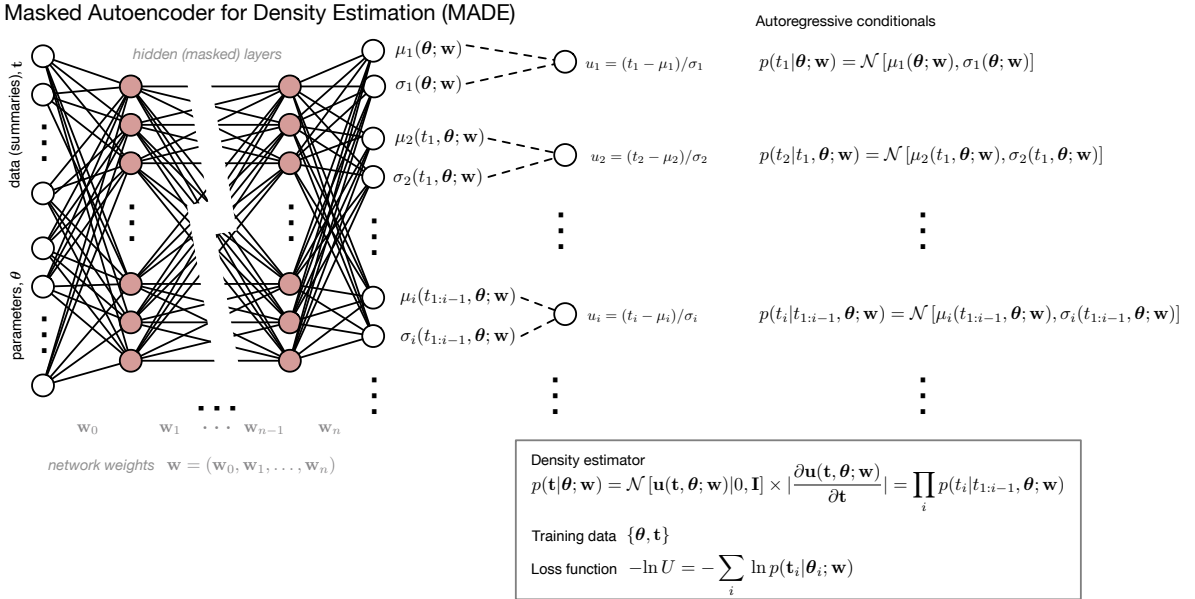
Masked Autoencoder for Density Estimation (MADE)

Autoregressive conditionals

hidden (masked) layers

data (summaries), t

parameters, $\boldsymbol{\theta}$

$\mu_1(\boldsymbol{\theta};\mathbf{w})$

$\sigma_1(\boldsymbol{\theta};\mathbf{w})$

$u_1 = (t_1 - \mu_1)/\sigma_1$

$p(t_1|\boldsymbol{\theta};\mathbf{w}) = \mathcal{N}\left[\mu_1(\boldsymbol{\theta};\mathbf{w}), \sigma_1(\boldsymbol{\theta};\mathbf{w})\right]$

$\mu_2(t_1,\boldsymbol{\theta};\mathbf{w})$

$\sigma_2(t_1,\boldsymbol{\theta};\mathbf{w})$

$u_2 = (t_2 - \mu_2)/\sigma_2$

$p(t_2|t_1,\boldsymbol{\theta};\mathbf{w}) = \mathcal{N}\left[\mu_2(t_1,\boldsymbol{\theta};\mathbf{w}), \sigma_2(t_1,\boldsymbol{\theta};\mathbf{w})\right]$

$\mu_i(t_{1:i-1},\boldsymbol{\theta};\mathbf{w})$

$\sigma_i(t_{1:i-1},\boldsymbol{\theta};\mathbf{w})$

$u_i = (t_i - \mu_i)/\sigma_i$

$p(t_i|t_{1:i-1},\boldsymbol{\theta};\mathbf{w}) = \mathcal{N}\left[\mu_i(t_{1:i-1},\boldsymbol{\theta};\mathbf{w}), \sigma_i(t_{1:i-1},\boldsymbol{\theta};\mathbf{w})\right]$

$\mathbf{w}_0$ $\mathbf{w}_1$ $\cdots$ $\mathbf{w}_{n-1}$ $\mathbf{w}_n$

network weights $\mathbf{w} = (\mathbf{w}_0, \mathbf{w}_1, \ldots, \mathbf{w}_n)$

Density estimator
$p(\mathbf{t}|\boldsymbol{\theta};\mathbf{w}) = \mathcal{N}\left[\mathbf{u}(\mathbf{t},\boldsymbol{\theta};\mathbf{w})|0,\mathbf{I}\right] \times |\frac{\partial \mathbf{u}(\mathbf{t},\boldsymbol{\theta};\mathbf{w})}{\partial \mathbf{t}}| = \prod_i p(t_i|t_{1:i-1},\boldsymbol{\theta};\mathbf{w})$

Training data $\{\boldsymbol{\theta},\mathbf{t}\}$

Loss function $-\ln U = -\sum_i \ln p(\mathbf{t}_i|\boldsymbol{\theta}_i;\mathbf{w})$